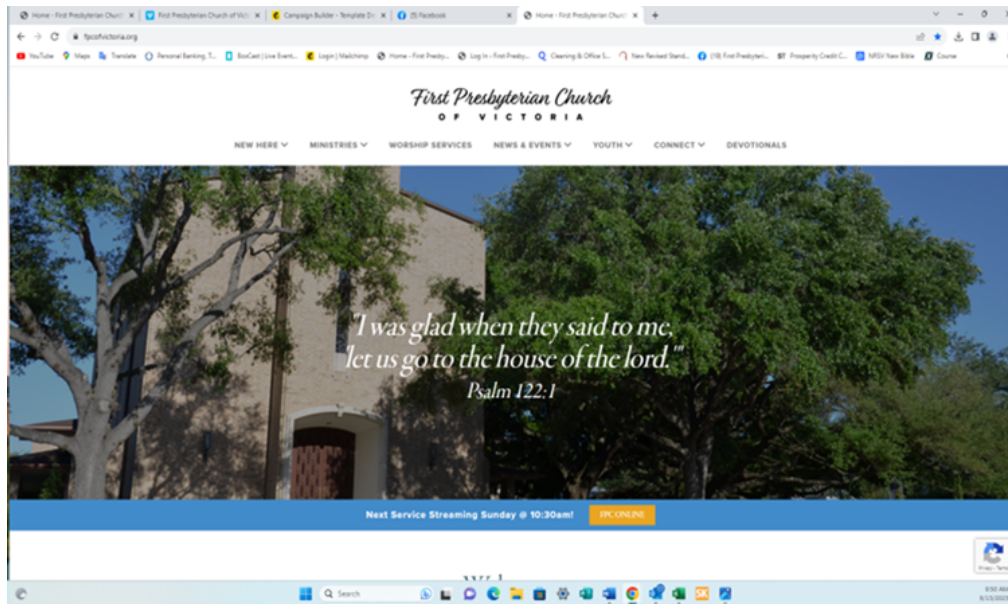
Home - First Presbyterian Chur
First Presbyterian Church of Vic
Campaign Builder - Template De
(5) Facebook
Home - First Presbyterian Chur

fpcofvictoria.org

YouTube Maps Translate Personal Banking, T... BoxCast | Live Event... Login | Mailchimp Home - First Presby... Log In ‹ First Presby... Cleaning & Office S... New Revised Stand... (10) First Presbyteri... Prosperity Credit C... NRSV New Bible Course

First Presbyterian Church
OF VICTORIA

NEW HERE MINISTRIES WORSHIP SERVICES NEWS & EVENTS YOUTH CONNECT DEVOTIONALS

"I was glad when they said to me, let us go to the house of the lord."
Psalm 122:1

Next Service Streaming Sunday @ 10:30am!
FPC ONLINE

Search